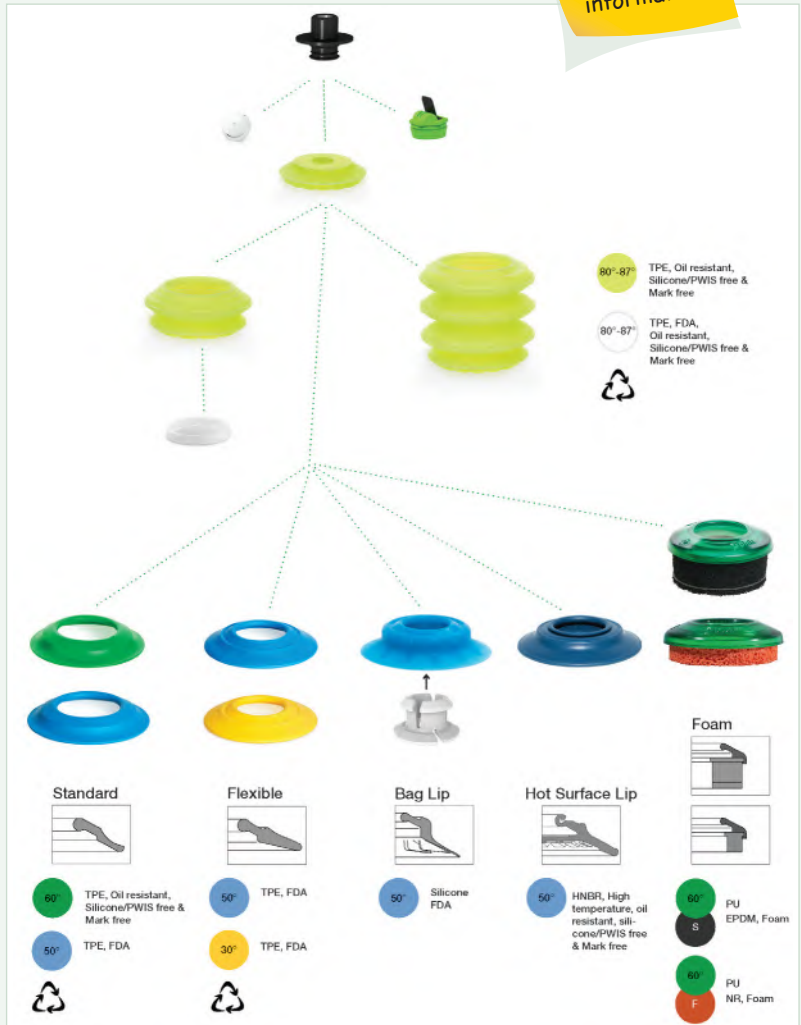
informa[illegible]

80°-87° TPE, Oil resistant, Silicone/PWIS free & Mark free

80°-87° TPE, FDA, Oil resistant, Silicone/PWIS free & Mark free

Foam

Standard

Flexible

Bag Lip

Hot Surface Lip

60° TPE, Oil resistant, Silicone/PWIS free & Mark free

50° TPE, FDA

50° TPE, FDA

30° TPE, FDA

50° Silicone FDA

50° HNBR, High temperature, oil resistant, silicone/PWIS free & Mark free

60° S PU EPDM, Foam

60° F PU NR, Foam